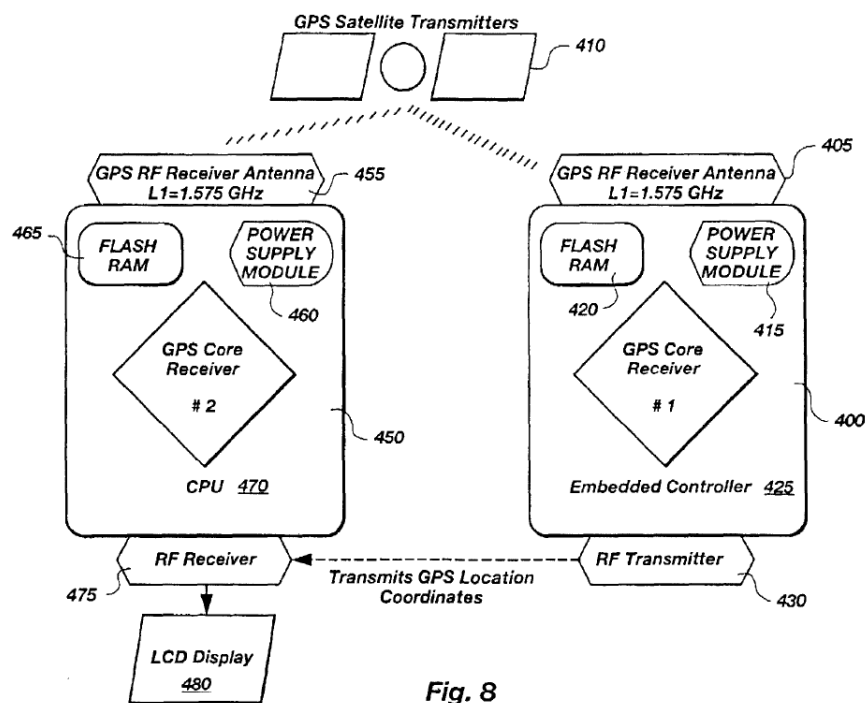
GPS Satellite Transmitters

410

GPS RF Receiver Antenna
L1=1.575 GHz

455

GPS RF Receiver Antenna
L1=1.575 GHz

405

465

FLASH RAM

POWER SUPPLY MODULE

460

GPS Core Receiver

# 2

450

CPU 470

FLASH RAM

420

POWER SUPPLY MODULE

415

GPS Core Receiver

# 1

400

Embedded Controller 425

RF Receiver

475

Transmits GPS Location Coordinates

RF Transmitter

430

LCD Display
480

Fig. 8